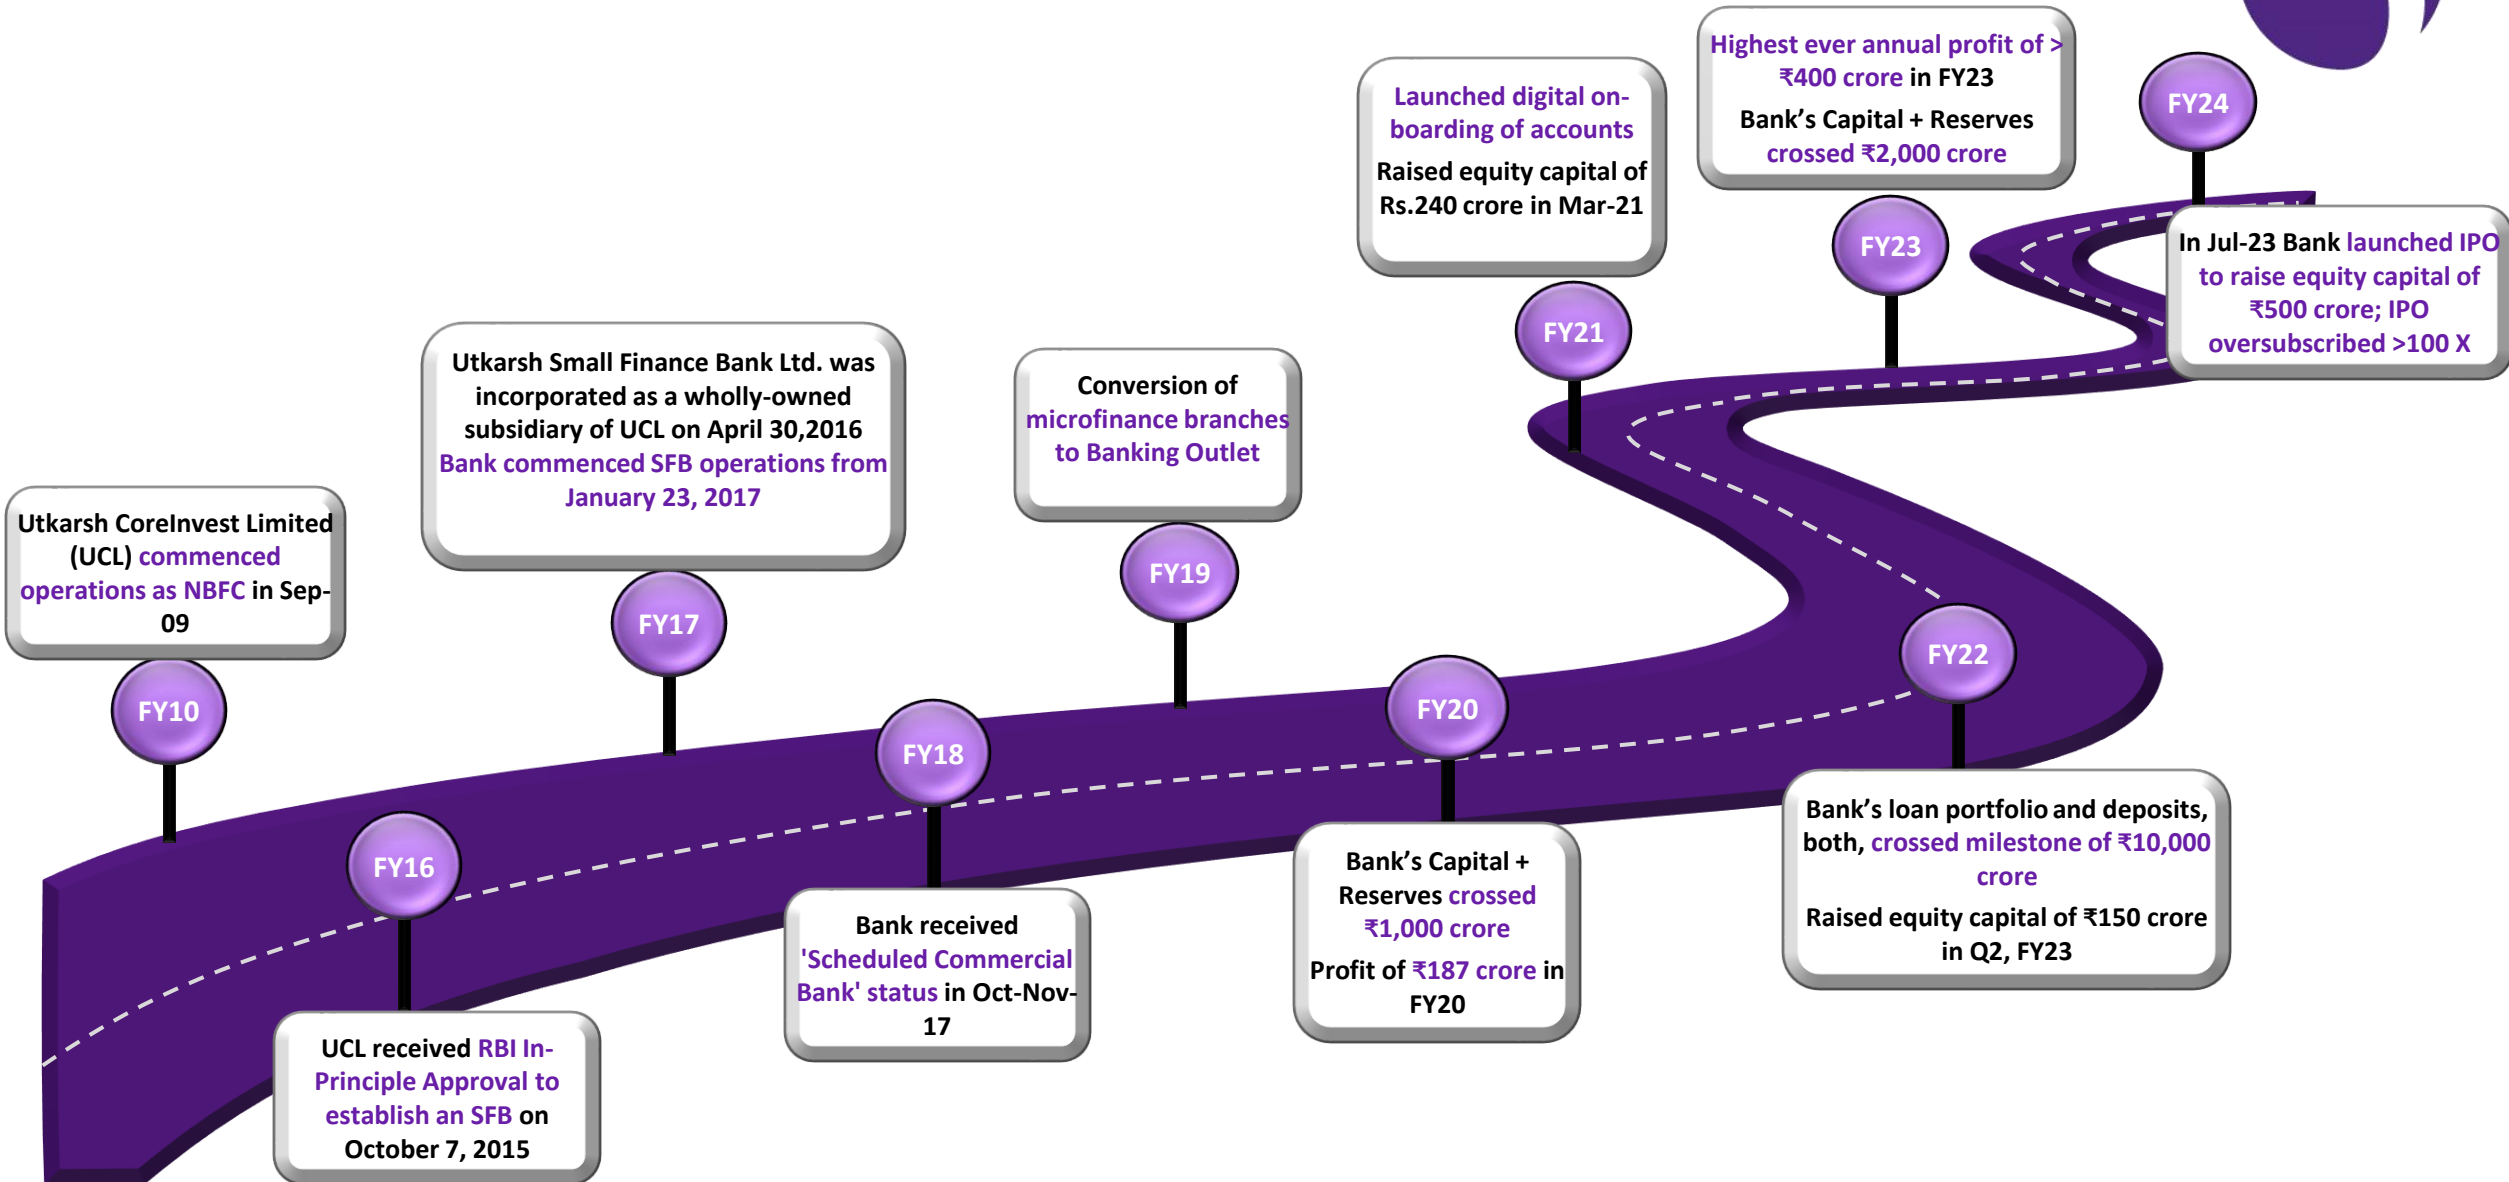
Utkarsh CoreInvest Limited (UCL) commenced operations as NBFC in Sep-09

FY10

UCL received RBI In-Principle Approval to establish an SFB on October 7, 2015

FY16

Utkarsh Small Finance Bank Ltd. was incorporated as a wholly-owned subsidiary of UCL on April 30,2016
Bank commenced SFB operations from January 23, 2017

FY17

Bank received 'Scheduled Commercial Bank' status in Oct-Nov-17

FY18

Conversion of microfinance branches to Banking Outlet

FY19

Bank's Capital + Reserves crossed ₹1,000 crore
Profit of ₹187 crore in FY20

FY20

Launched digital on-boarding of accounts
Raised equity capital of Rs.240 crore in Mar-21

FY21

Bank's loan portfolio and deposits, both, crossed milestone of ₹10,000 crore
Raised equity capital of ₹150 crore in Q2, FY23

FY22

Highest ever annual profit of > ₹400 crore in FY23
Bank's Capital + Reserves crossed ₹2,000 crore

FY23

FY24

In Jul-23 Bank launched IPO to raise equity capital of ₹500 crore; IPO oversubscribed >100 X